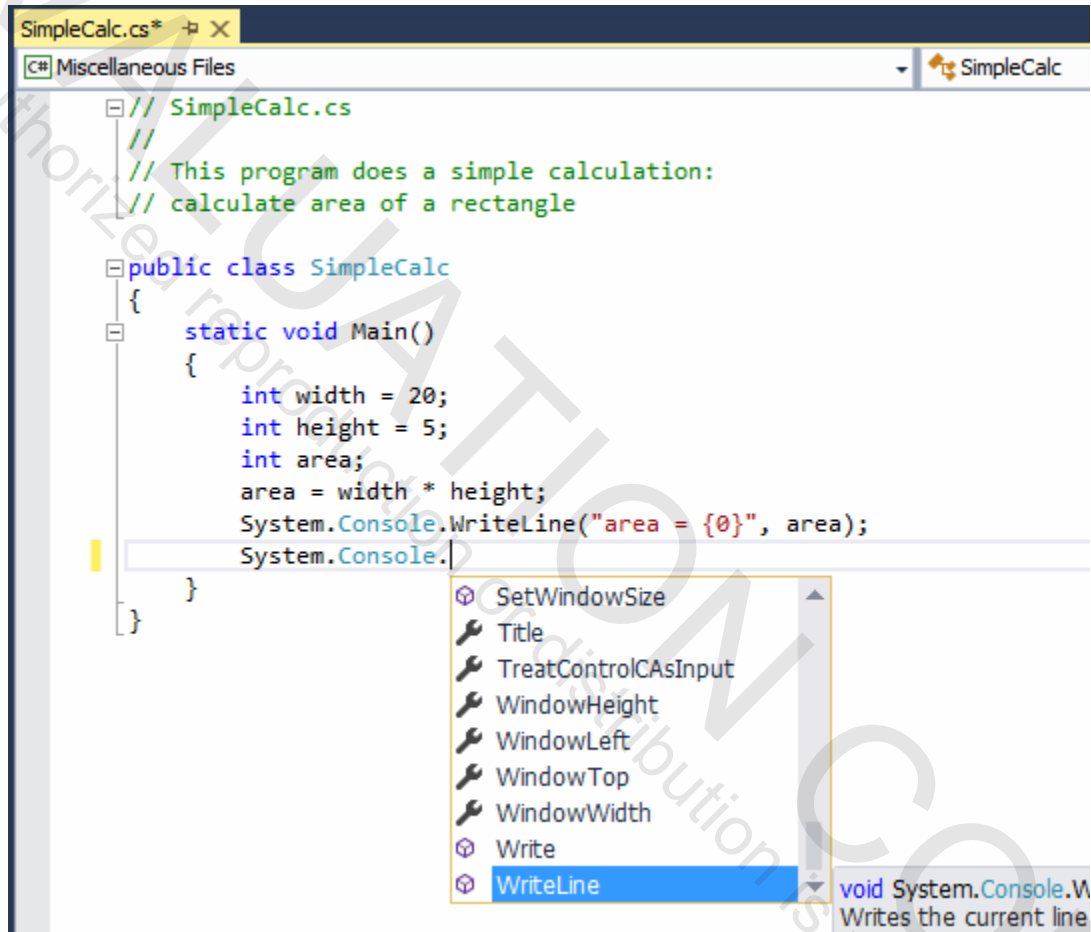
SimpleCalc.cs* ⊣ ✕

C# Miscellaneous Files

SimpleCalc

// SimpleCalc.cs
//
// This program does a simple calculation:
// calculate area of a rectangle

public class SimpleCalc
{
    static void Main()
    {
        int width = 20;
        int height = 5;
        int area;
        area = width * height;
        System.Console.WriteLine("area = {0}", area);
        System.Console.
    }
}

SetWindowSize
Title
TreatControlCAsInput
WindowHeight
WindowLeft
WindowTop
WindowWidth
Write
WriteLine

void System.Console.W
Writes the current line

EVALUATION CO
Unauthorized reproduction or distribution is